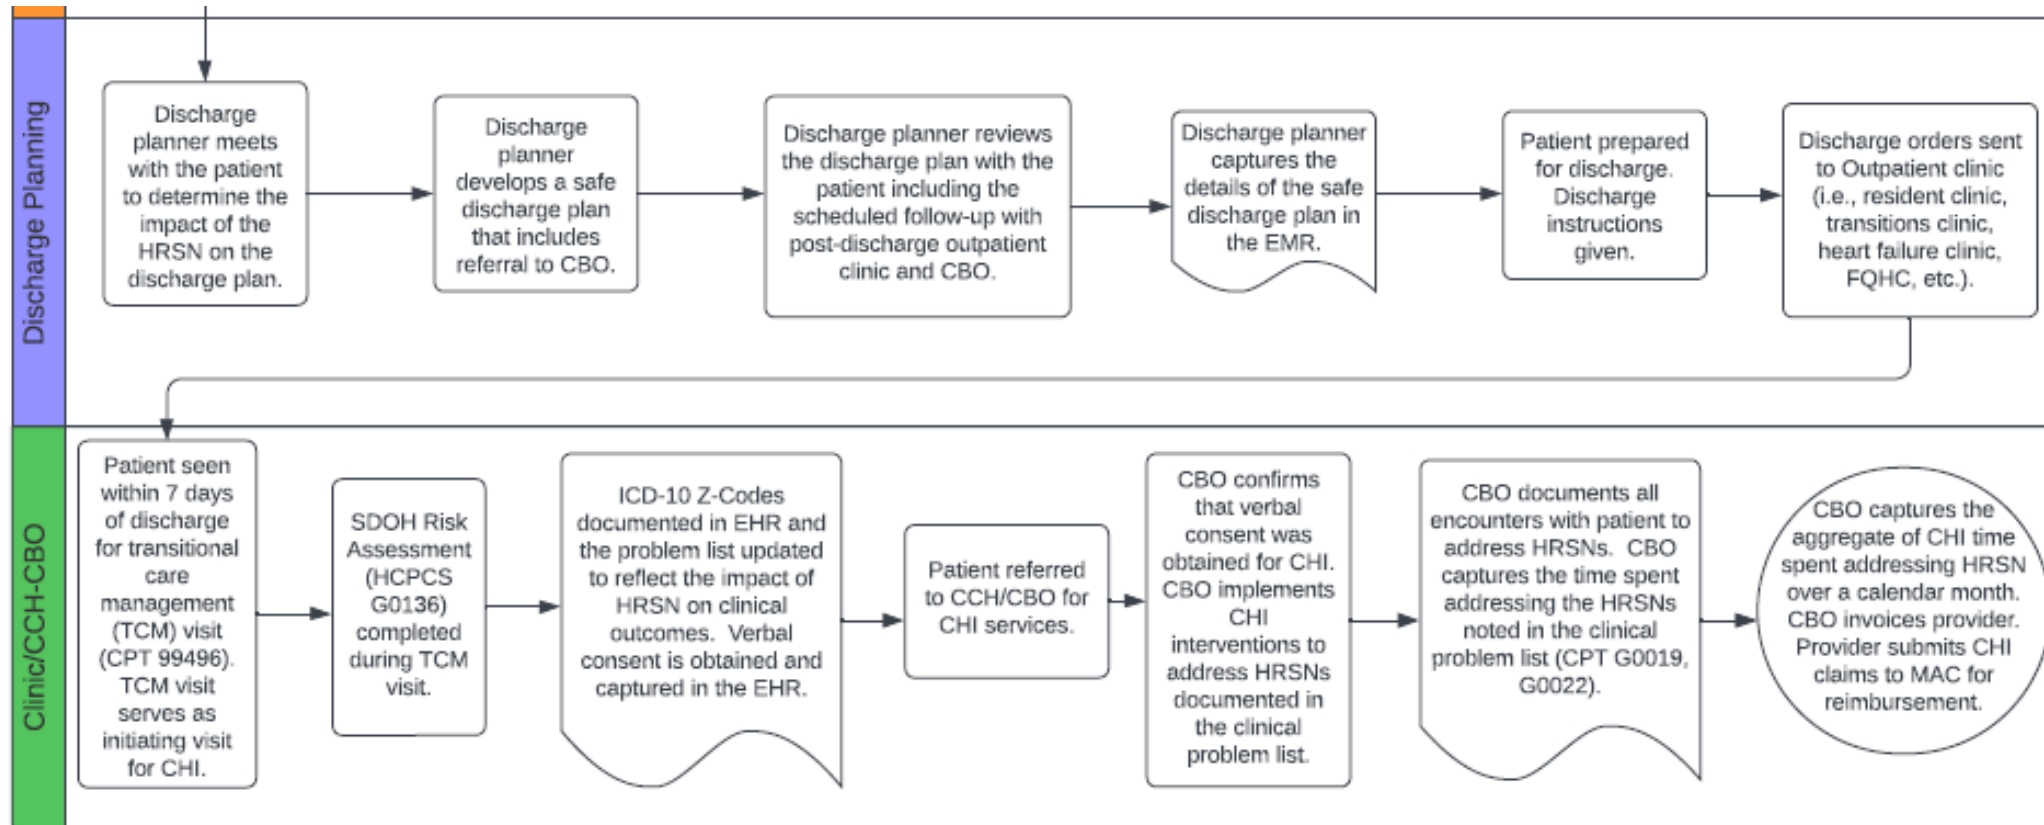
Discharge Planning

Discharge planner meets with the patient to determine the impact of the HRSN on the discharge plan.

Discharge planner develops a safe discharge plan that includes referral to CBO.

Discharge planner reviews the discharge plan with the patient including the scheduled follow-up with post-discharge outpatient clinic and CBO.

Discharge planner captures the details of the safe discharge plan in the EMR.

Patient prepared for discharge. Discharge instructions given.

Discharge orders sent to Outpatient clinic (i.e., resident clinic, transitions clinic, heart failure clinic, FQHC, etc.).

Clinic/CCH-CBO

Patient seen within 7 days of discharge for transitional care management (TCM) visit (CPT 99496). TCM visit serves as initiating visit for CHI.

SDOH Risk Assessment (HCPCS G0136) completed during TCM visit.

ICD-10 Z-Codes documented in EHR and the problem list updated to reflect the impact of HRSN on clinical outcomes. Verbal consent is obtained and captured in the EHR.

Patient referred to CCH/CBO for CHI services.

CBO confirms that verbal consent was obtained for CHI. CBO implements CHI interventions to address HRSNs documented in the clinical problem list.

CBO documents all encounters with patient to address HRSNs. CBO captures the time spent addressing the HRSNs noted in the clinical problem list (CPT G0019, G0022).

CBO captures the aggregate of CHI time spent addressing HRSN over a calendar month. CBO invoices provider. Provider submits CHI claims to MAC for reimbursement.